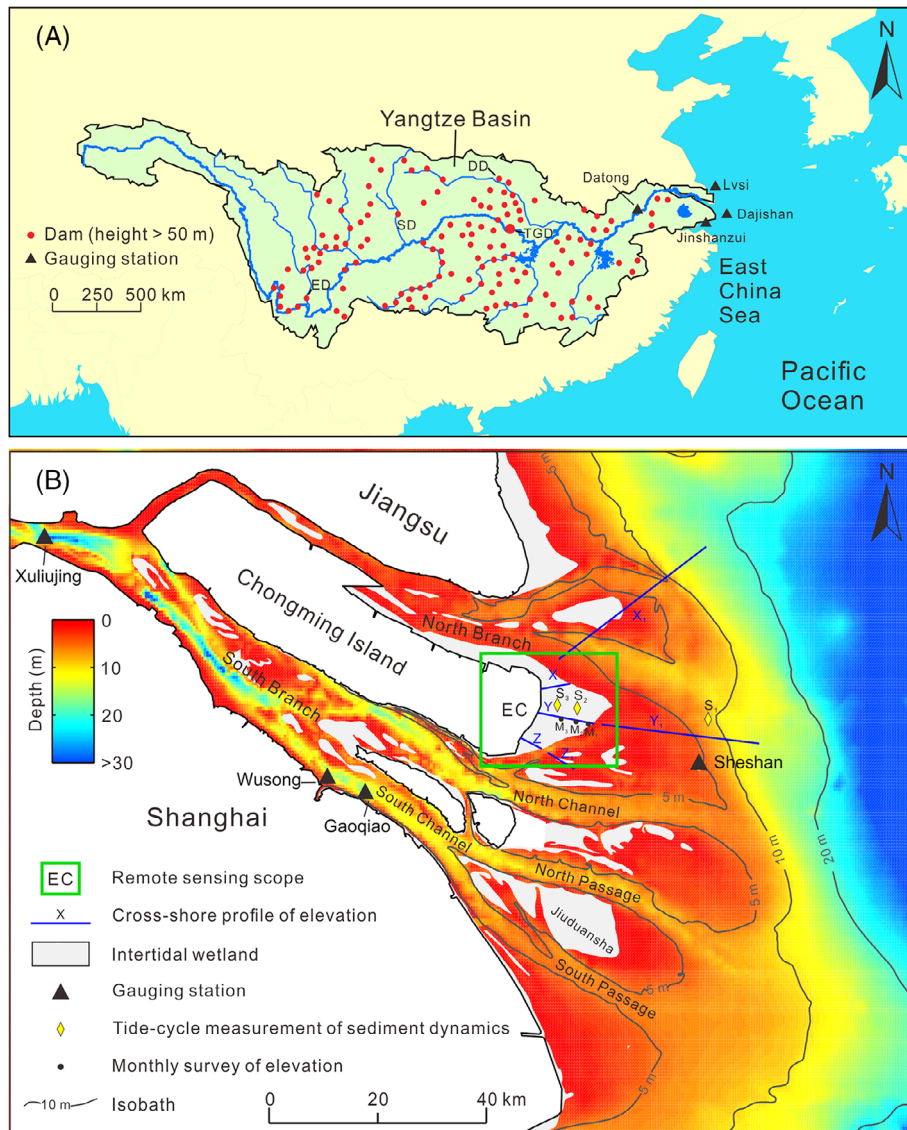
(A)

N

Yangtze Basin

DD

Datong

Lvsi

Dajishan

Jinshanzui

SD

TGD

ED

Dam (height > 50 m)

Gauging station

0 250 500 km

East China Sea

Pacific Ocean

(B)

N

Jiangsu

Xuliujing

Chongming Island

North Branch

$X_1$

X

Depth (m)

0

10

20

>30

South Branch

EC

$S_3$ $S_2$

Y

$Y_1$

$S_1$

$M_3$ $M_2$ $M_1$

Z

$Z_1$

Sheshan

Wusong

Gaoqiao

Shanghai

North Channel

5 m

South Channel

North Passage

Jiuduansha

South Passage

5 m

10 m

20 m

5 m

EC Remote sensing scope

X Cross-shore profile of elevation

Intertidal wetland

Gauging station

Tide-cycle measurement of sediment dynamics

Monthly survey of elevation

10 m Isobath

0 20 40 km